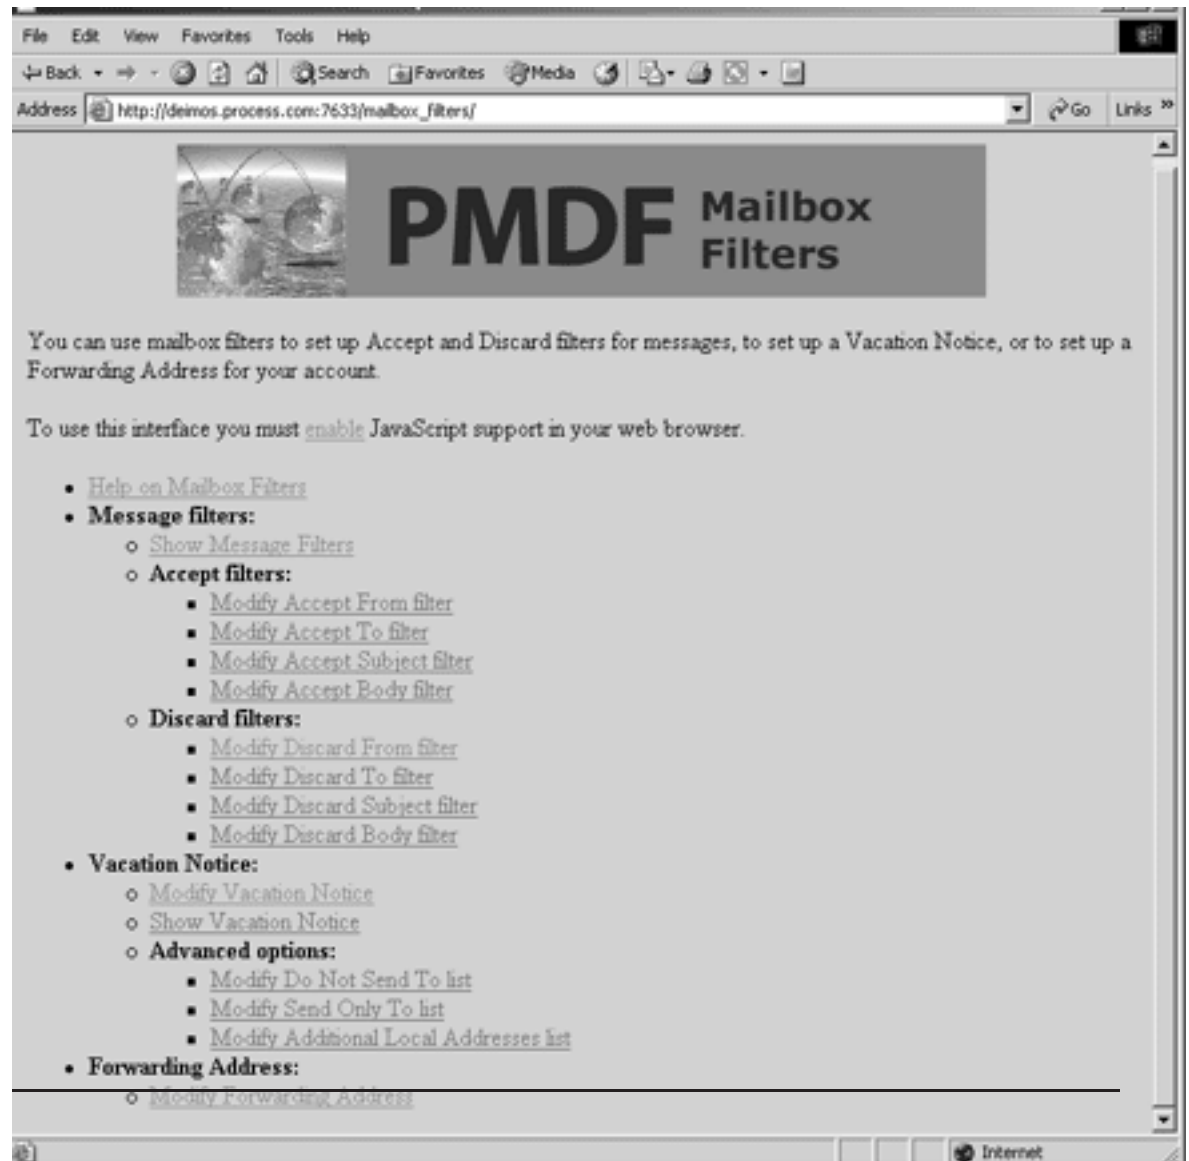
File Edit View Favorites Tools Help

Back Search Favorites Media

Address http://deimos.process.com:7633/mailbox_filters/ Go Links

PMDF Mailbox Filters

You can use mailbox filters to set up Accept and Discard filters for messages, to set up a Vacation Notice, or to set up a Forwarding Address for your account.

To use this interface you must enable JavaScript support in your web browser.

- Help on Mailbox Filters
- Message filters:
  - Show Message Filters
  - Accept filters:
    - Modify Accept From filter
    - Modify Accept To filter
    - Modify Accept Subject filter
    - Modify Accept Body filter
  - Discard filters:
    - Modify Discard From filter
    - Modify Discard To filter
    - Modify Discard Subject filter
    - Modify Discard Body filter
- Vacation Notice:
  - Modify Vacation Notice
  - Show Vacation Notice
  - Advanced options:
    - Modify Do Not Send To list
    - Modify Send Only To list
    - Modify Additional Local Addresses list
- Forwarding Address:
  - Modify Forwarding Address

Internet